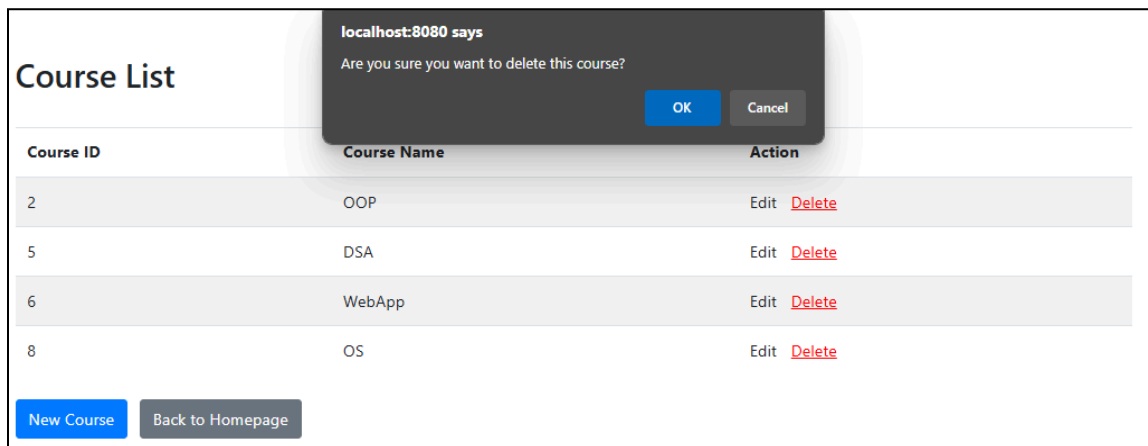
localhost:8080 says

Are you sure you want to delete this course?

OK Cancel

Course List

| Course ID | Course Name | Action |
|---|---|---|
| 2 | OOP | Edit Delete |
| 5 | DSA | Edit Delete |
| 6 | WebApp | Edit Delete |
| 8 | OS | Edit Delete |

New Course Back to Homepage